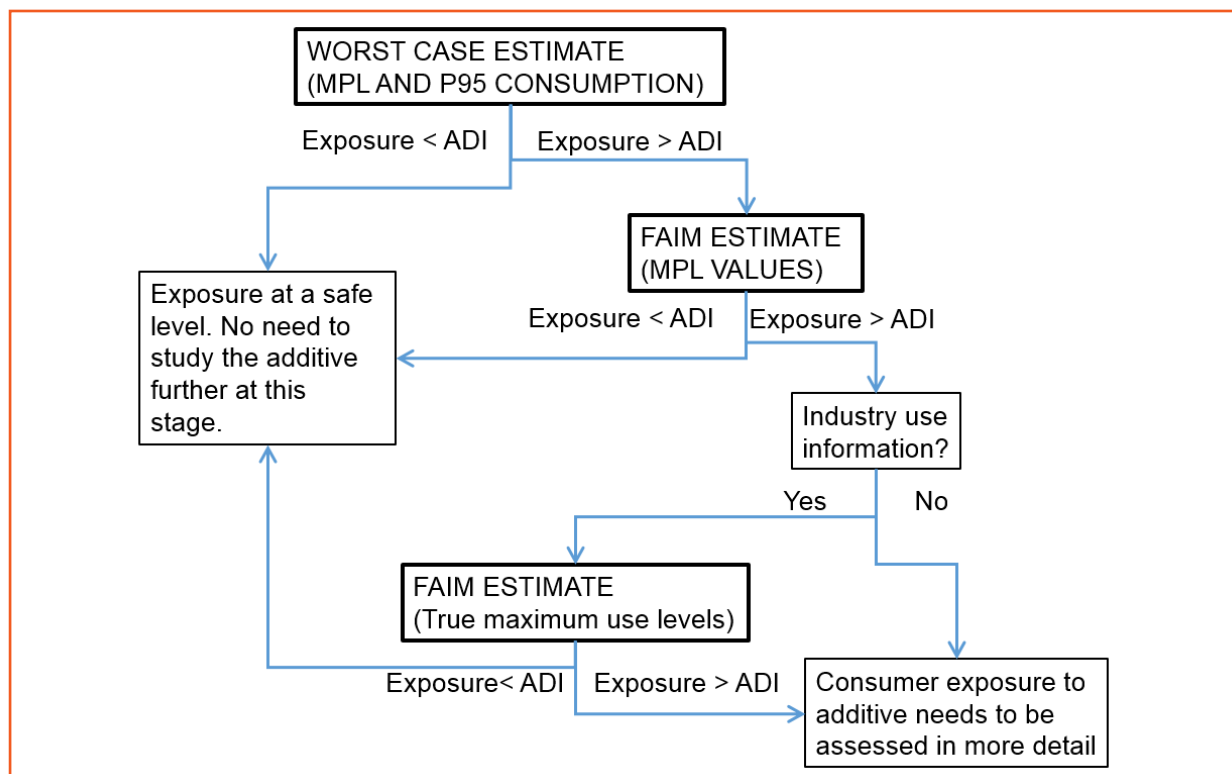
WORST CASE ESTIMATE (MPL AND P95 CONSUMPTION)

Exposure < ADI

Exposure > ADI

FAIM ESTIMATE (MPL VALUES)

Exposure at a safe level. No need to study the additive further at this stage.

Exposure < ADI

Exposure > ADI

Industry use information?

Yes

No

FAIM ESTIMATE (True maximum use levels)

Exposure< ADI

Exposure > ADI

Consumer exposure to additive needs to be assessed in more detail